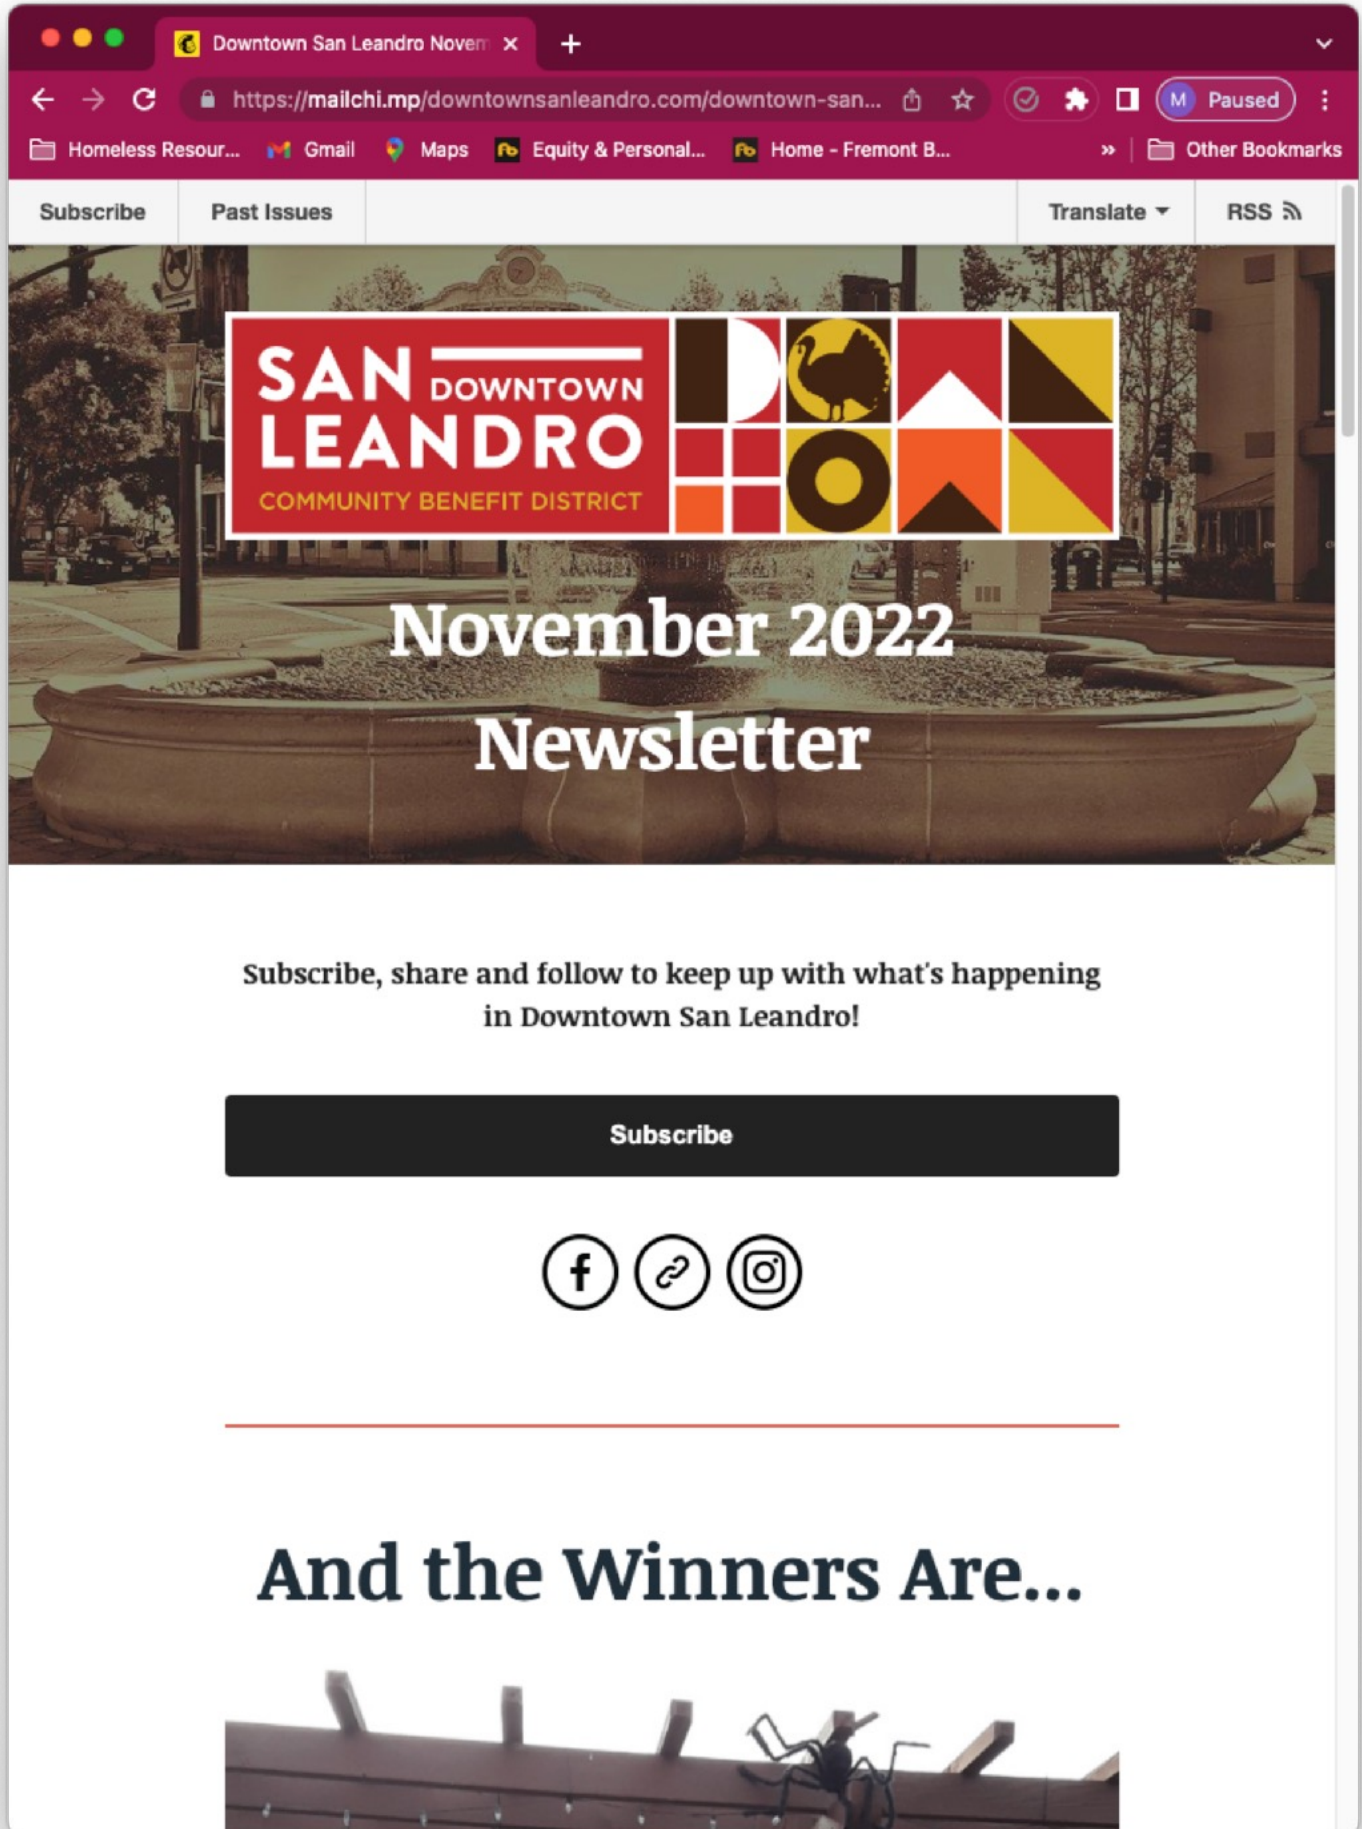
Downtown San Leandro Novem ×

https://mailchi.mp/downtownsanleandro.com/downtown-san...

M Paused

Homeless Resour... Gmail Maps Equity & Personal... Home - Fremont B... » Other Bookmarks

Subscribe Past Issues Translate RSS

SAN DOWNTOWN LEANDRO COMMUNITY BENEFIT DISTRICT

November 2022 Newsletter

Subscribe, share and follow to keep up with what's happening in Downtown San Leandro!

Subscribe

And the Winners Are...